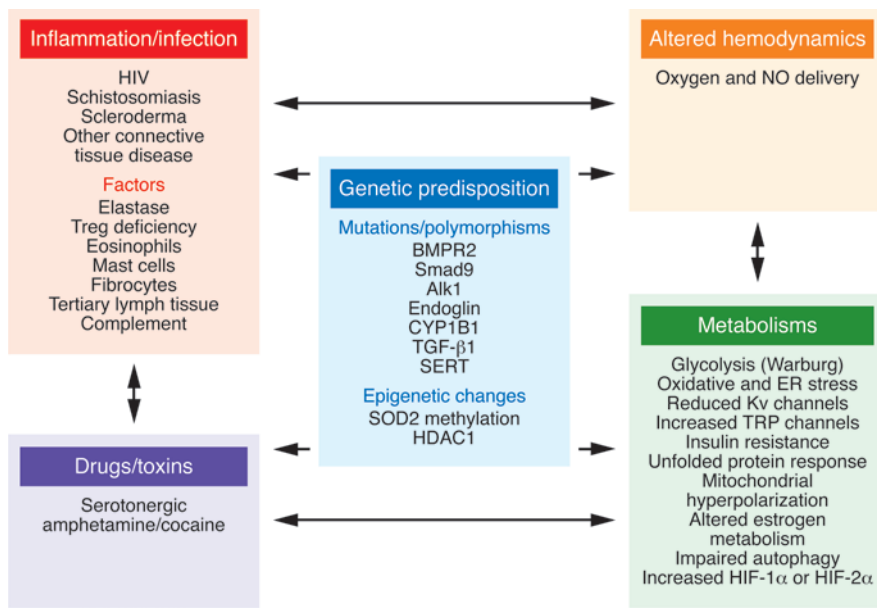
Inflammation/infection

HIV
Schistosomiasis
Scleroderma
Other connective tissue disease

Factors

Elastase
Treg deficiency
Eosinophils
Mast cells
Fibrocytes
Tertiary lymph tissue
Complement

Genetic predisposition

Mutations/polymorphisms

BMPR2
Smad9
Alk1
Endoglin
CYP1B1
TGF-$\beta$1
SERT

Epigenetic changes

SOD2 methylation
HDAC1

Altered hemodynamics

Oxygen and NO delivery

Metabolisms

Glycolysis (Warburg)
Oxidative and ER stress
Reduced Kv channels
Increased TRP channels
Insulin resistance
Unfolded protein response
Mitochondrial hyperpolarization
Altered estrogen metabolism
Impaired autophagy
Increased HIF-1$\alpha$ or HIF-2$\alpha$

Drugs/toxins

Serotonergic amphetamine/cocaine